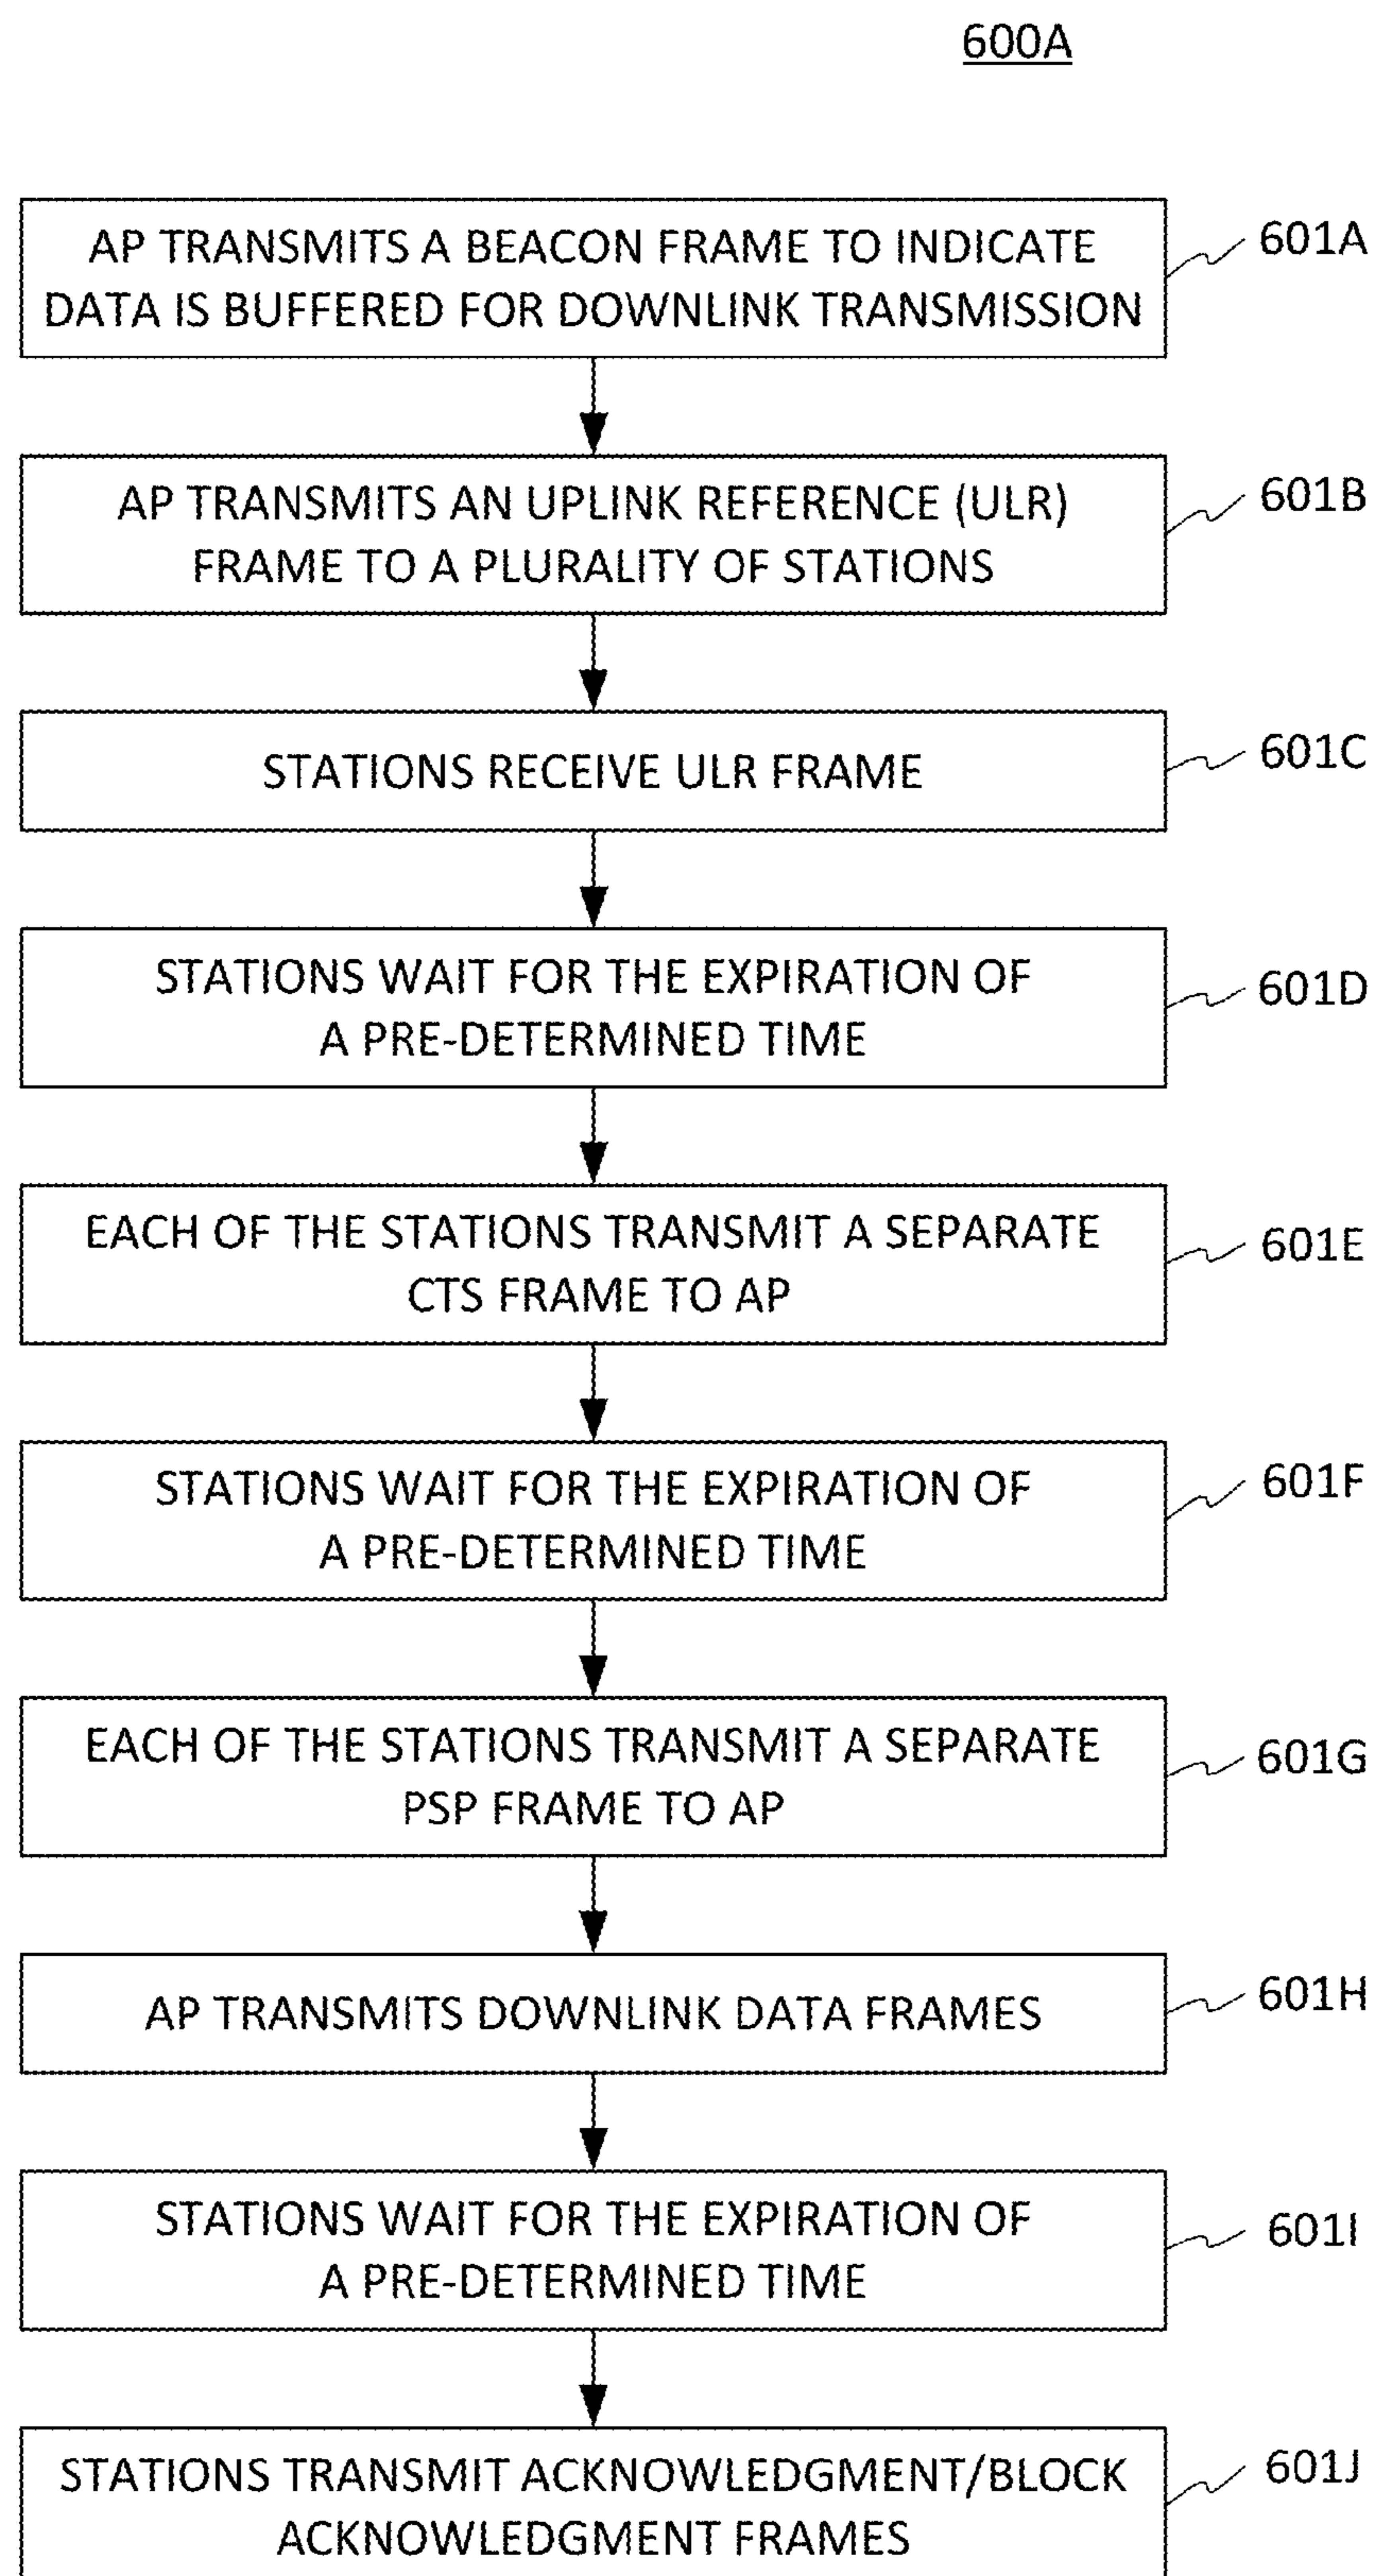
600A

AP TRANSMITS A BEACON FRAME TO INDICATE DATA IS BUFFERED FOR DOWNLINK TRANSMISSION

601A

AP TRANSMITS AN UPLINK REFERENCE (ULR) FRAME TO A PLURALITY OF STATIONS

601B

STATIONS RECEIVE ULR FRAME

601C

STATIONS WAIT FOR THE EXPIRATION OF A PRE-DETERMINED TIME

601D

EACH OF THE STATIONS TRANSMIT A SEPARATE CTS FRAME TO AP

601E

STATIONS WAIT FOR THE EXPIRATION OF A PRE-DETERMINED TIME

601F

EACH OF THE STATIONS TRANSMIT A SEPARATE PSP FRAME TO AP

601G

AP TRANSMITS DOWNLINK DATA FRAMES

601H

STATIONS WAIT FOR THE EXPIRATION OF A PRE-DETERMINED TIME

601I

STATIONS TRANSMIT ACKNOWLEDGMENT/BLOCK ACKNOWLEDGMENT FRAMES

601J